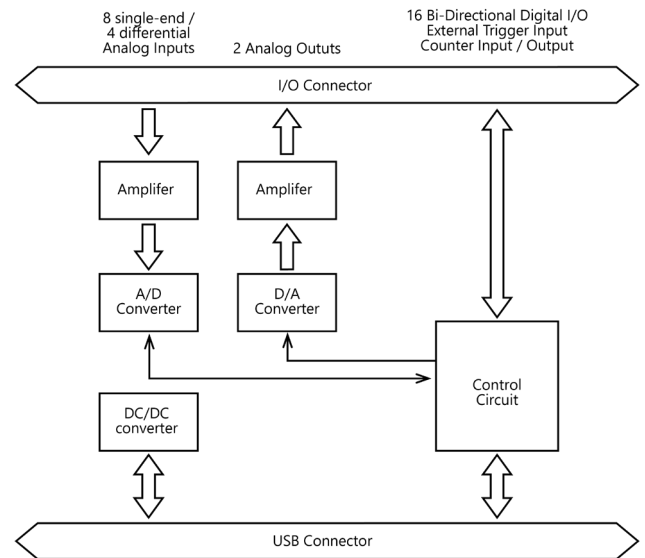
8 single-end / 4 differential Analog Inputs

2 Analog Oututs

16 Bi-Directional Digital I/O External Trigger Input Counter Input / Output

I/O Connector

Amplifer

Amplifer

A/D Converter

D/A Converter

Control Circuit

DC/DC converter

USB Connector